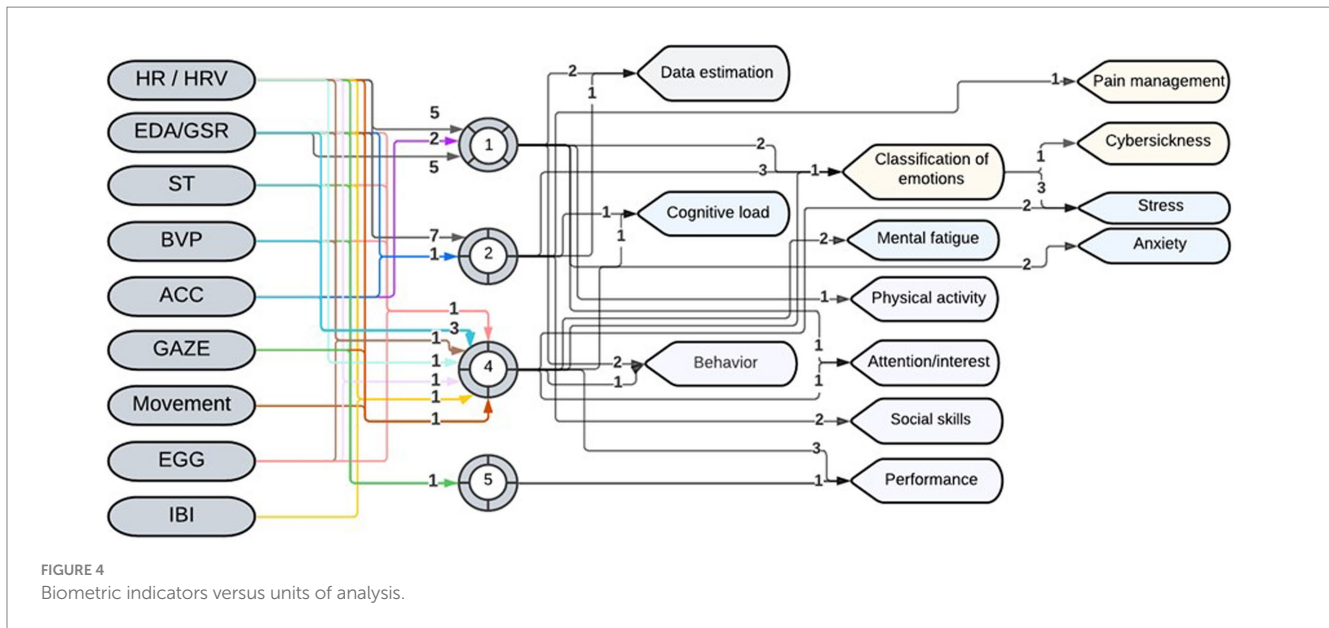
HR / HRV

EDA/GSR

ST

BVP

ACC

GAZE

Movement

EGG

IBI

5
2
5

1

7
1

2

1
3
1
1
1
1
1

4

1

5

2
1
Data estimation

1
Pain management

2
3
1
Classification of emotions

1
3
Cybersickness

2
Stress

Anxiety
2

1
Cognitive load
1

2
Mental fatigue

1
Physical activity

2
1
Behavior

1
1
Attention/interest

2
Social skills

3
1
Performance

FIGURE 4
Biometric indicators versus units of analysis.